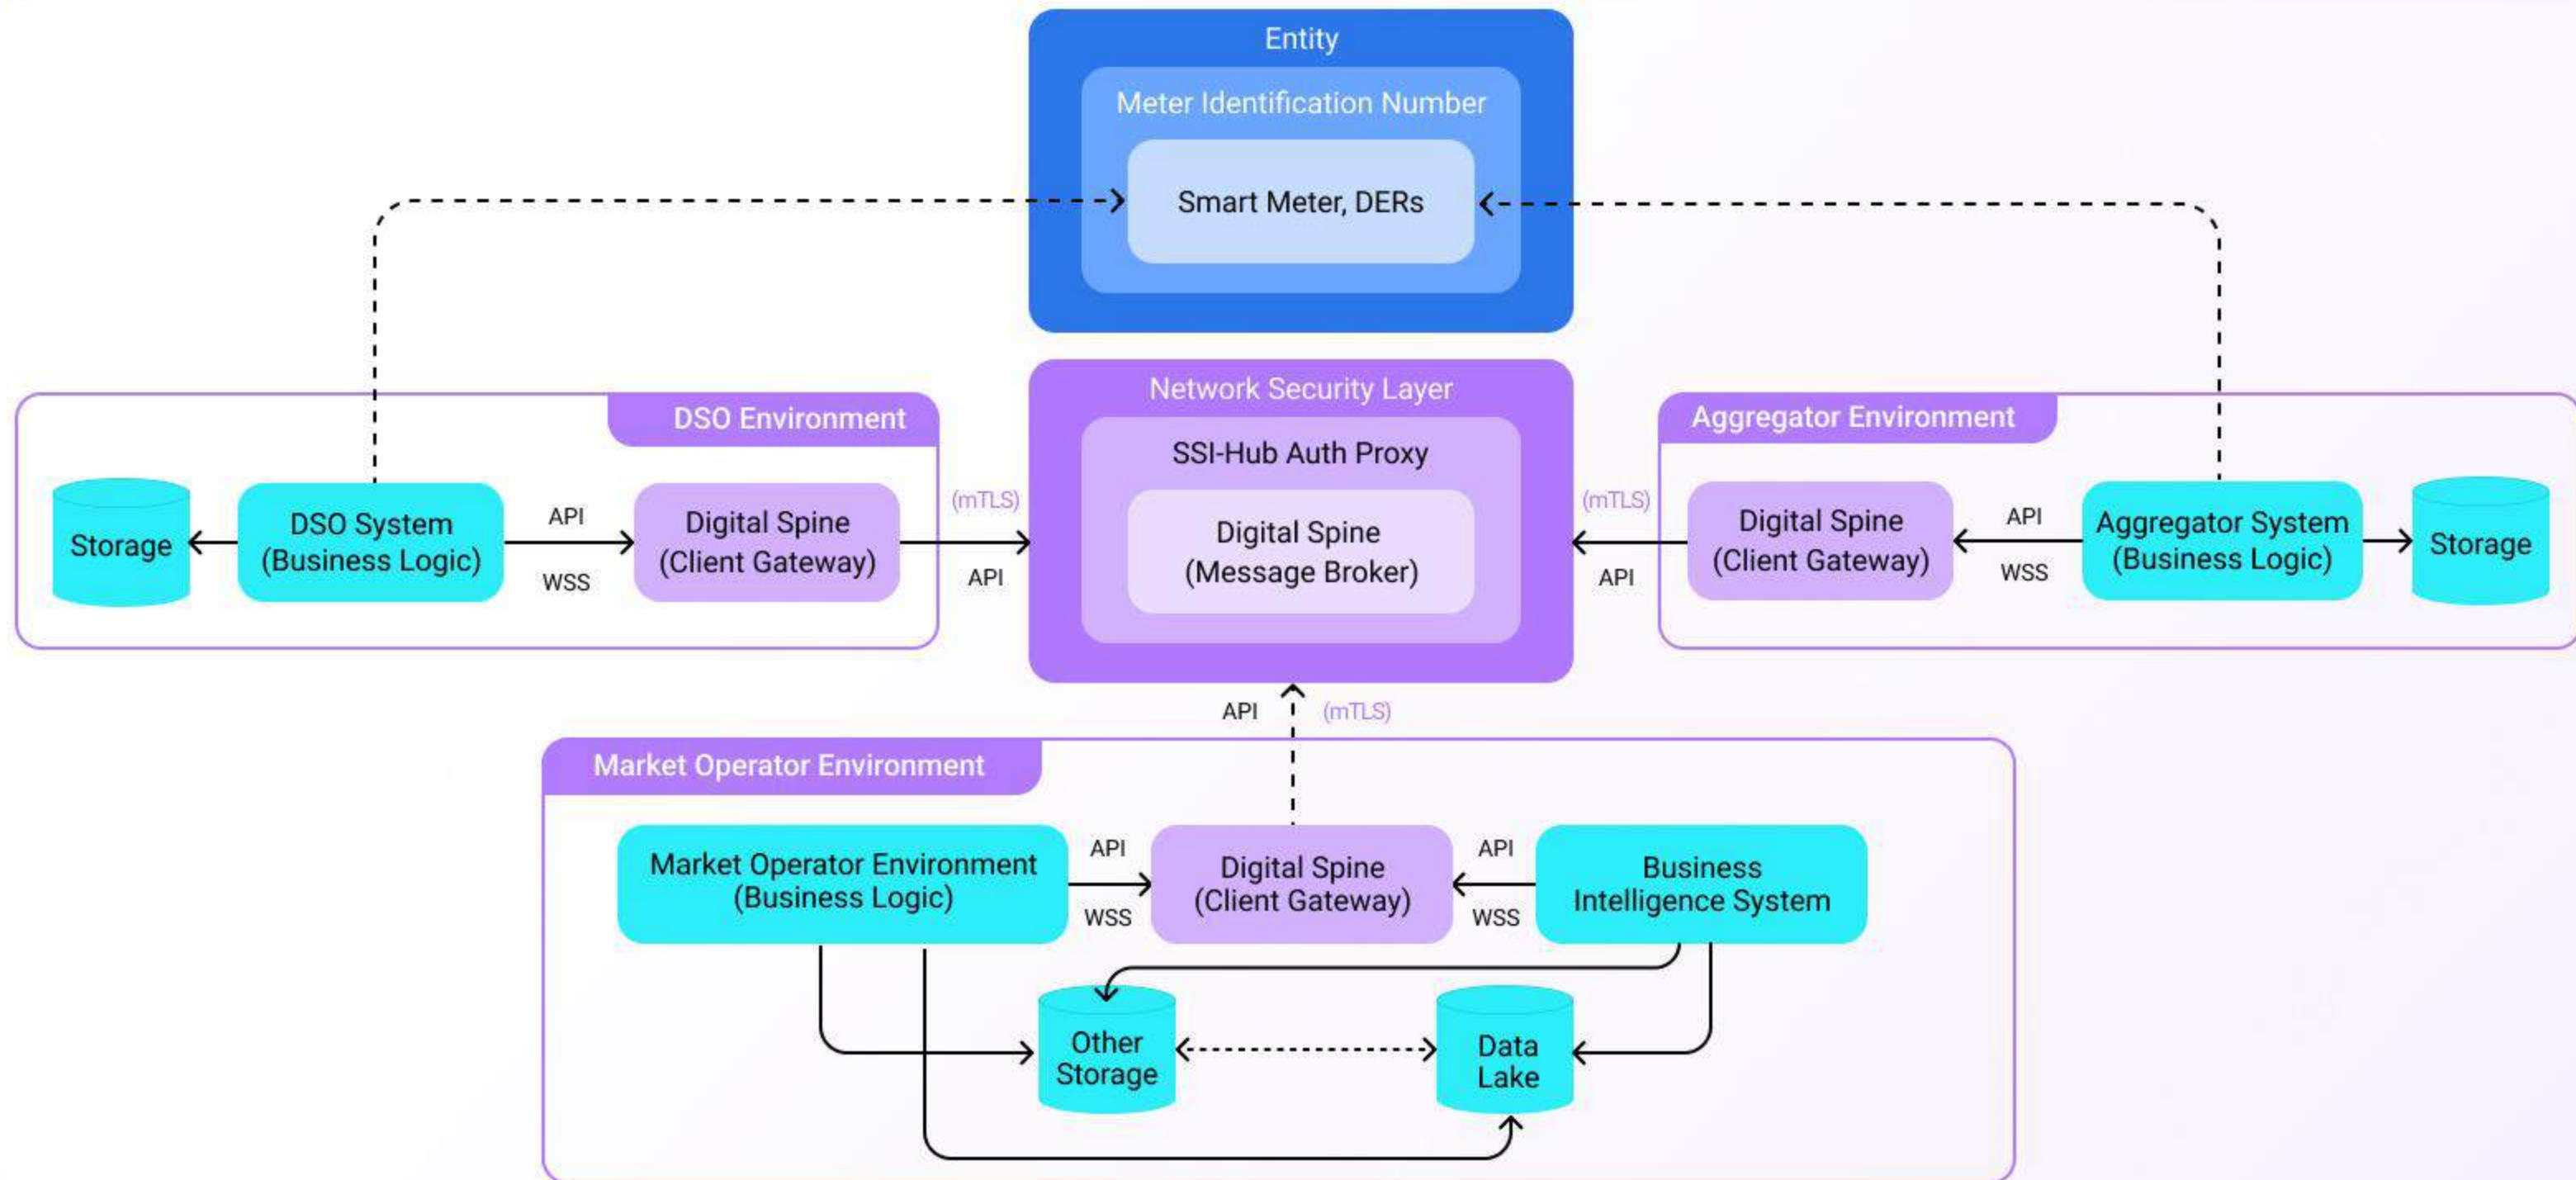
Entity

Meter Identification Number

Smart Meter, DERs

Network Security Layer

SSI-Hub Auth Proxy

Digital Spine (Message Broker)

DSO Environment

Storage

DSO System (Business Logic)

API

WSS

Digital Spine (Client Gateway)

(mTLS)

API

Aggregator Environment

(mTLS)

API

Digital Spine (Client Gateway)

API

WSS

Aggregator System (Business Logic)

Storage

API

(mTLS)

Market Operator Environment

Market Operator Environment (Business Logic)

API

WSS

Digital Spine (Client Gateway)

API

WSS

Business Intelligence System

Other Storage

Data Lake